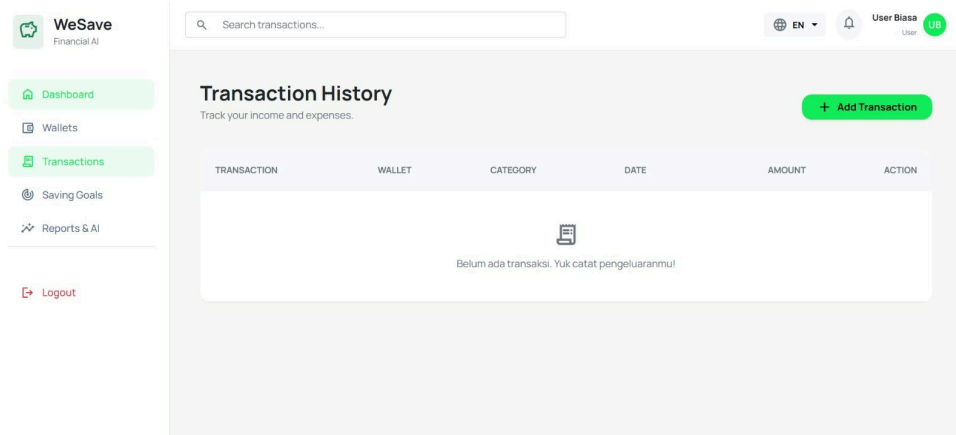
WeSave
Financial AI

Search transactions...

EN

User Biasa
User
UB

Dashboard
Wallets
Transactions
Saving Goals
Reports & AI

Logout

Transaction History
Track your income and expenses.

+ Add Transaction

| TRANSACTION | WALLET | CATEGORY | DATE | AMOUNT | ACTION |
|---|---|---|---|---|---|

Belum ada transaksi. Yuk catat pengeluaranmu!